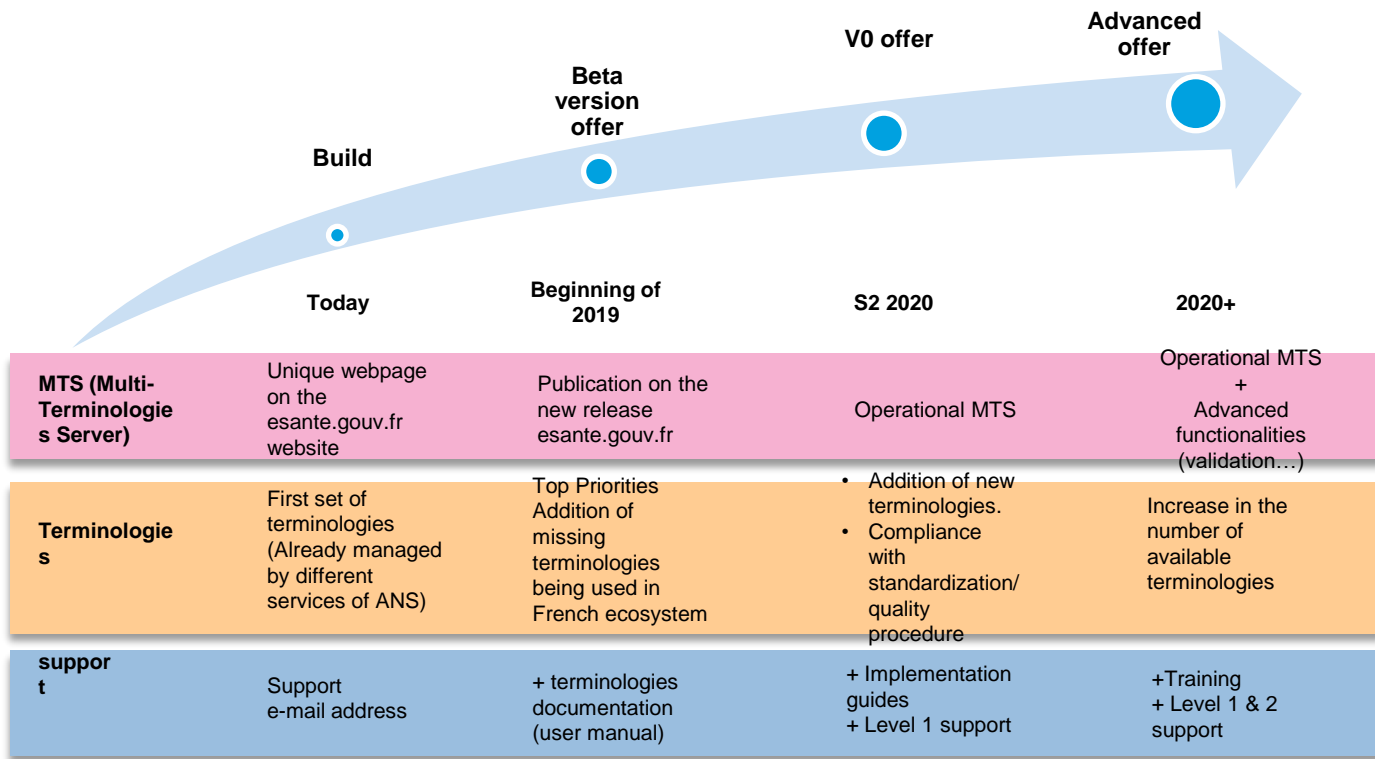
Build

Beta version offer

V0 offer

Advanced offer

Today

Beginning of 2019

S2 2020

2020+

| | | | | |
|---|---|---|---|---|
| MTS (Multi-Terminologies Server) | Unique webpage on the esante.gouv.fr website | Publication on the new release esante.gouv.fr | Operational MTS | Operational MTS + Advanced functionalities (validation…) |
| Terminologies | First set of terminologies (Already managed by different services of ANS) | Top Priorities Addition of missing terminologies being used in French ecosystem | • Addition of new terminologies. • Compliance with standardization/ quality procedure | Increase in the number of available terminologies |
| support | Support e-mail address | + terminologies documentation (user manual) | + Implementation guides + Level 1 support | +Training + Level 1 & 2 support |